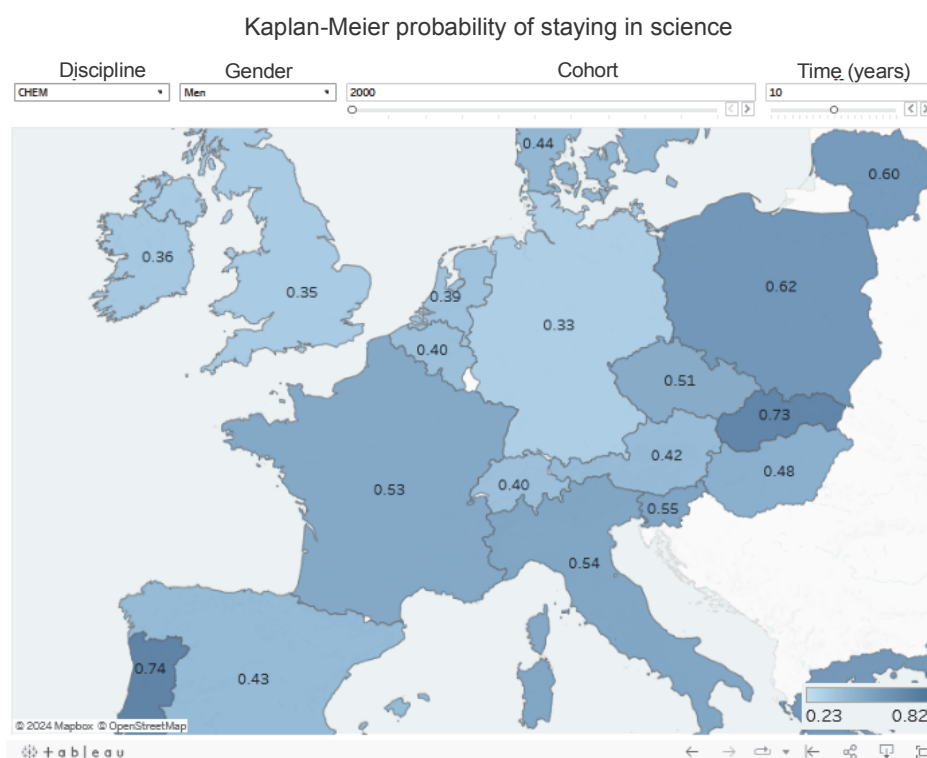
Kaplan-Meier probability of staying in science

Discipline
CHEM

Gender
Men

Cohort
2000

Time (years)
10

0.44
0.60
0.36
0.35
0.39
0.33
0.62
0.40
0.51
0.73
0.42
0.48
0.53
0.40
0.55
0.54
0.74
0.43

© 2024 Mapbox © OpenStreetMap

0.23
0.82

+ableau